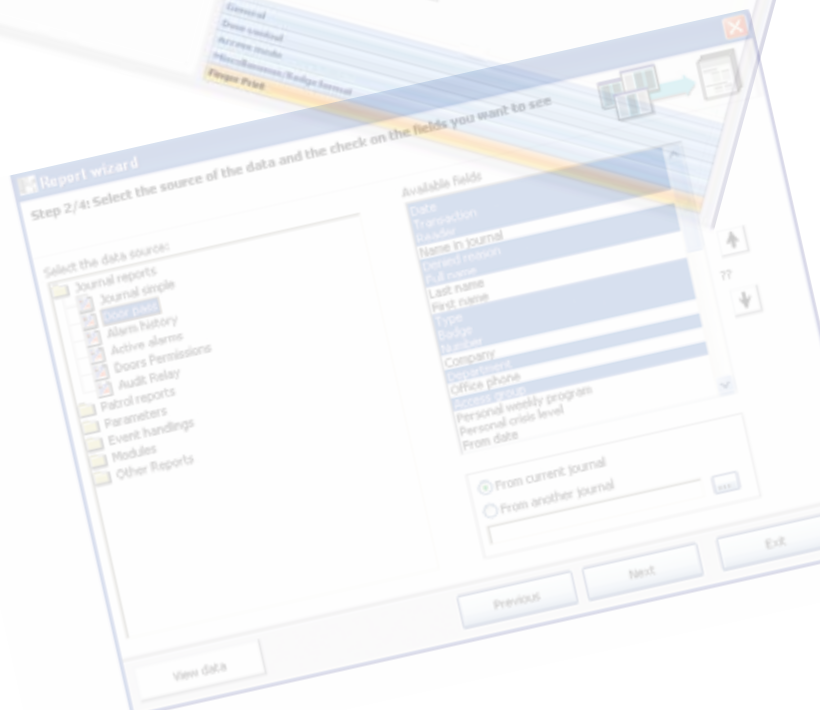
General
Door control
Access mode
Miscellaneous/Badge format
Finger Print

Report wizard

Step 2/4: Select the source of the data and the check on the fields you want to see

Select the data source:
Journal reports
Journal simple
Door pass
Alarm history
Active alarms
Doors Permissions
Audit Relay
Patrol reports
Parameters
Event handlings
Modules
Other Reports

Available fields
Date
Transaction
Reader
Name in journal
Denied reason
Full name
Last name
First name
Type
Badge
Number
Company
Department
Office phone
Access group
Personal weekly program
Personal crisis level
From date

??

From current journal
From another journal
...

View data
Previous
Next
Exit